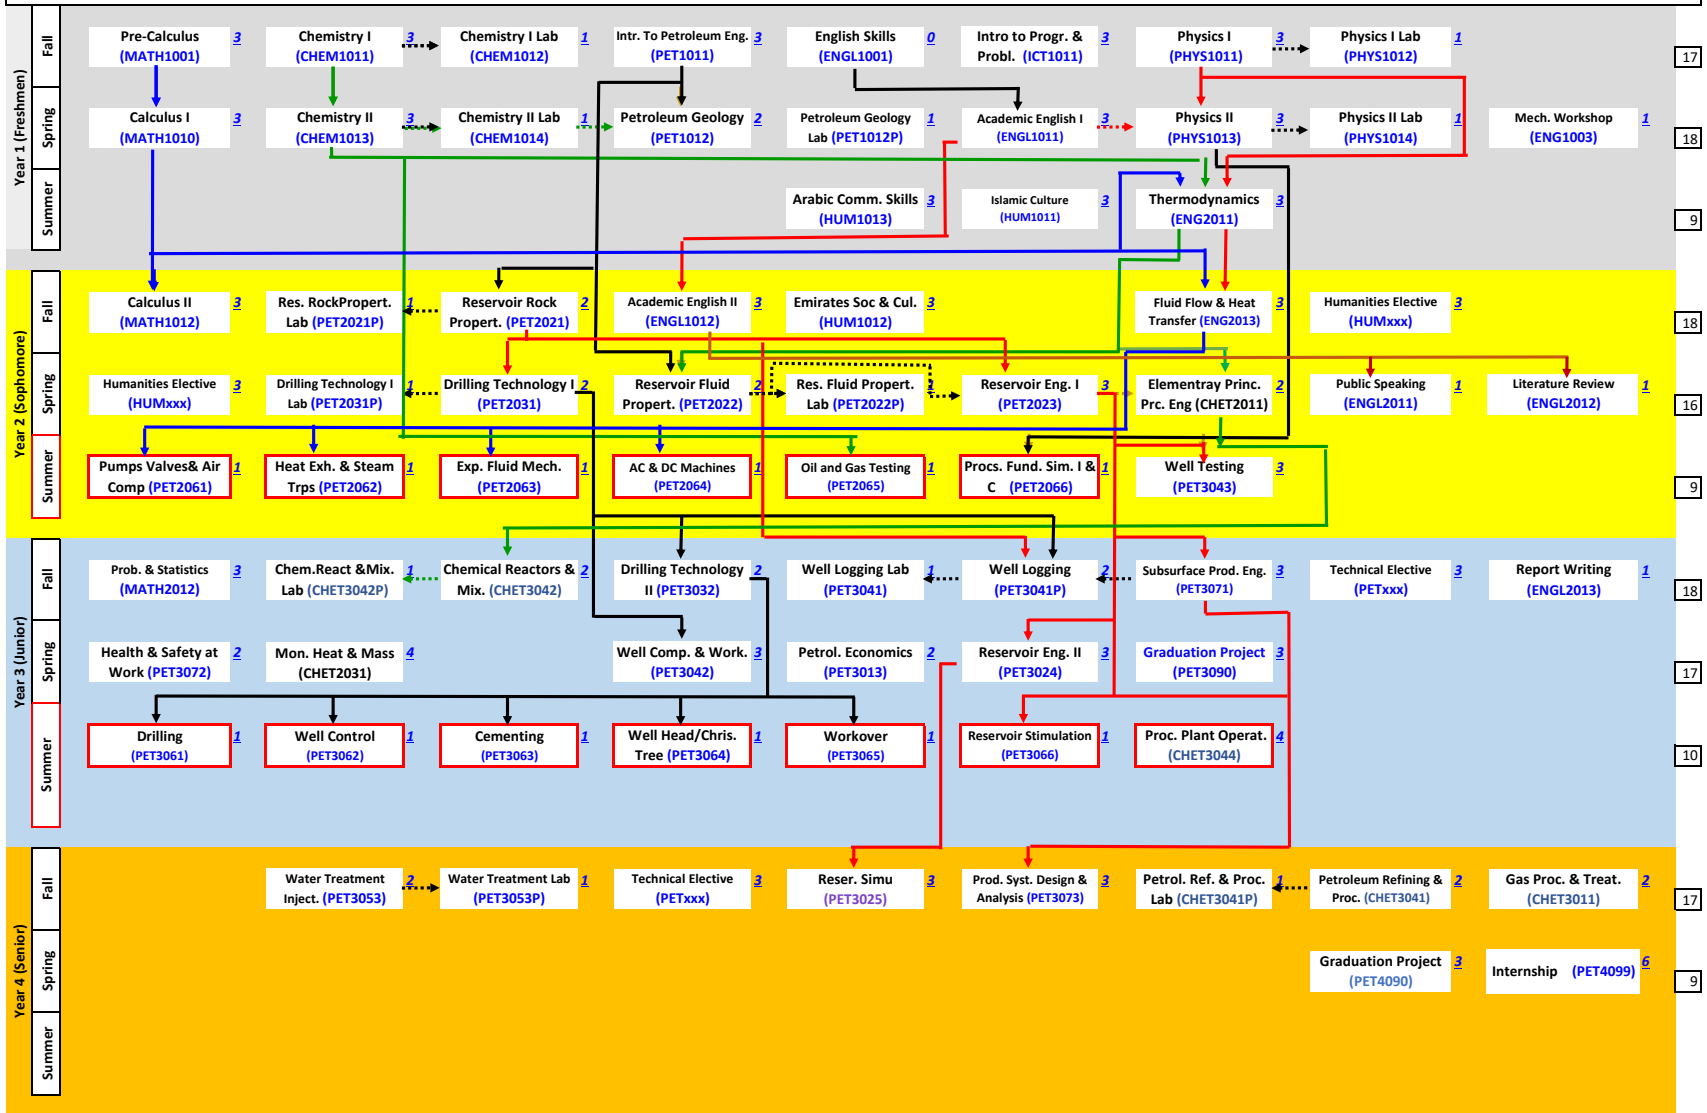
Year 1 (Freshmen)

Fall

Pre-Calculus (MATH1001) 3
Chemistry I (CHEM1011) 3
Chemistry I Lab (CHEM1012) 1
Intr. To Petroleum Eng. (PET1011) 3
English Skills (ENGL1001) 0
Intro to Progr. & Probl. (ICT1011) 3
Physics I (PHYS1011) 3
Physics I Lab (PHYS1012) 1
17

Spring

Calculus I (MATH1010) 3
Chemistry II (CHEM1013) 3
Chemistry II Lab (CHEM1014) 1
Petroleum Geology (PET1012) 2
Petroleum Geology Lab (PET1012P) 1
Academic English I (ENGL1011) 3
Physics II (PHYS1013) 3
Physics II Lab (PHYS1014) 1
Mech. Workshop (ENG1003) 1
18

Summer

Arabic Comm. Skills (HUM1013) 3
Islamic Culture (HUM1011) 3
Thermodynamics (ENG2011) 3
9

Year 2 (Sophomore)

Fall

Calculus II (MATH1012) 3
Res. RockPropert. Lab (PET2021P) 1
Reservoir Rock Propert. (PET2021) 2
Academic English II (ENGL1012) 3
Emirates Soc & Cul. (HUM1012) 3
Fluid Flow & Heat Transfer (ENG2013) 3
Humanities Elective (HUMxxx) 3
18

Spring

Humanities Elective (HUMxxx) 3
Drilling Technology I Lab (PET2031P) 1
Drilling Technology I (PET2031) 2
Reservoir Fluid Propert. (PET2022) 2
Res. Fluid Propert. Lab (PET2022P) 1
Reservoir Eng. I (PET2023) 3
Elementray Princ. Prc. Eng (CHET2011) 2
Public Speaking (ENGL2011) 1
Literature Review (ENGL2012) 1
16

Summer

Pumps Valves& Air Comp (PET2061) 1
Heat Exh. & Steam Trps (PET2062) 1
Exp. Fluid Mech. (PET2063) 1
AC & DC Machines (PET2064) 1
Oil and Gas Testing (PET2065) 1
Procs. Fund. Sim. I & C (PET2066) 1
Well Testing (PET3043) 3
9

Year 3 (Junior)

Fall

Prob. & Statistics (MATH2012) 3
Chem.React &Mix. Lab (CHET3042P) 1
Chemical Reactors & Mix. (CHET3042) 2
Drilling Technology II (PET3032) 2
Well Logging Lab (PET3041) 1
Well Logging (PET3041P) 2
Subsurface Prod. Eng. (PET3071) 3
Technical Elective (PETxxx) 3
Report Writing (ENGL2013) 1
18

Spring

Health & Safety at Work (PET3072) 2
Mon. Heat & Mass (CHET2031) 4
Well Comp. & Work. (PET3042) 3
Petrol. Economics (PET3013) 2
Reservoir Eng. II (PET3024) 3
Graduation Project (PET3090) 3
17

Summer

Drilling (PET3061) 1
Well Control (PET3062) 1
Cementing (PET3063) 1
Well Head/Chris. Tree (PET3064) 1
Workover (PET3065) 1
Reservoir Stimulation (PET3066) 1
Proc. Plant Operat. (CHET3044) 4
10

Year 4 (Senior)

Fall

Water Treatment Inject. (PET3053) 2
Water Treatment Lab (PET3053P) 1
Technical Elective (PETxxx) 3
Reser. Simu (PET3025) 3
Prod. Syst. Design & Analysis (PET3073) 3
Petrol. Ref. & Proc. Lab (CHET3041P) 1
Petroleum Refining & Proc. (CHET3041) 2
Gas Proc. & Treat. (CHET3011) 2
17

Spring

Graduation Project (PET4090) 3
Internship (PET4099) 6
9

Summer